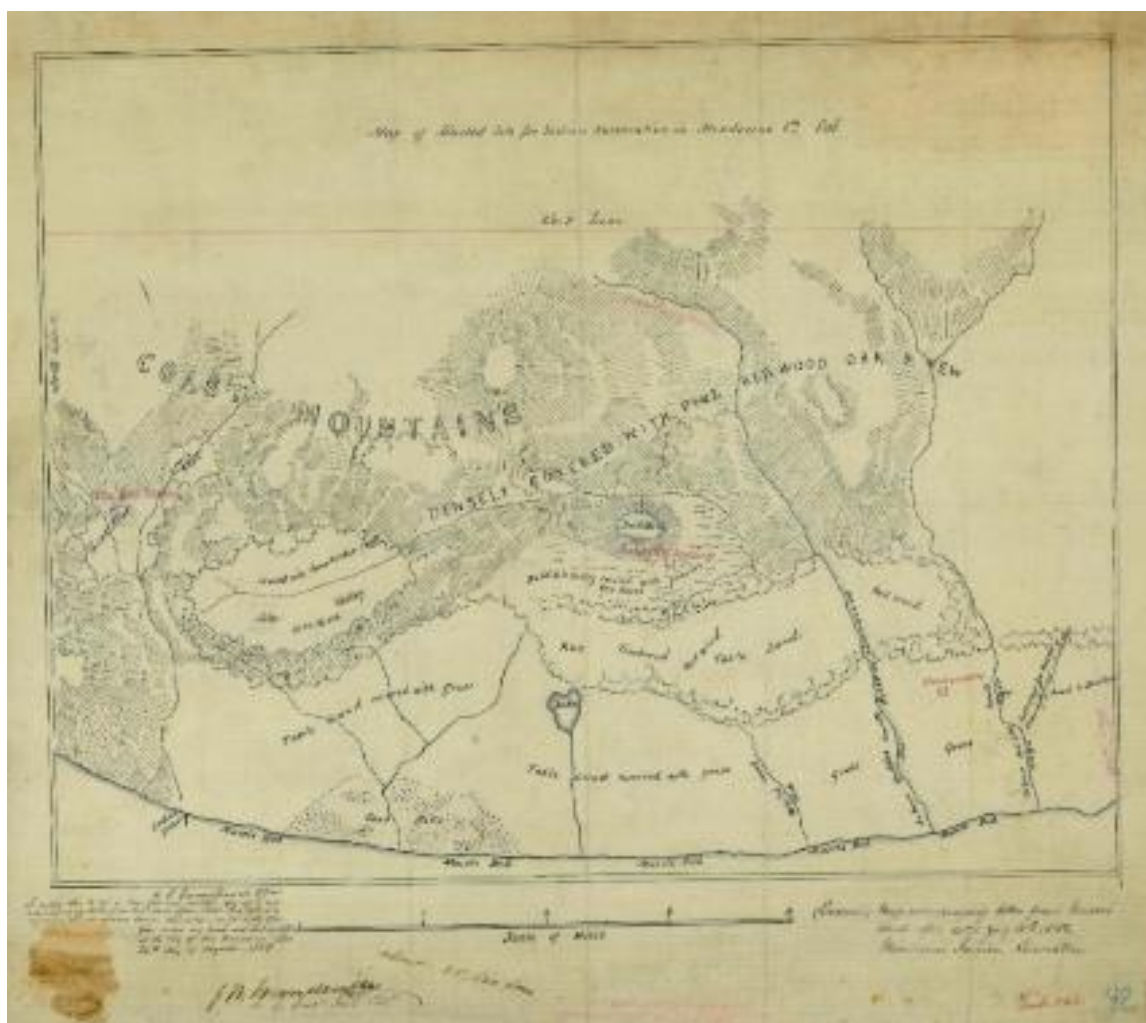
Map of Allotted Site for Indian Reservation in Mendocino Co. Cal.

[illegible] Line

COLD MOUNTAINS

DENSELY COVERED WITH PINE REDWOOD OAK & YEW

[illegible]

Table Land covered with Grass

Table Land covered with grass

Red Timbered Table Land

Grass

Grass

Scale of Miles

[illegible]

J. B. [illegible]

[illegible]